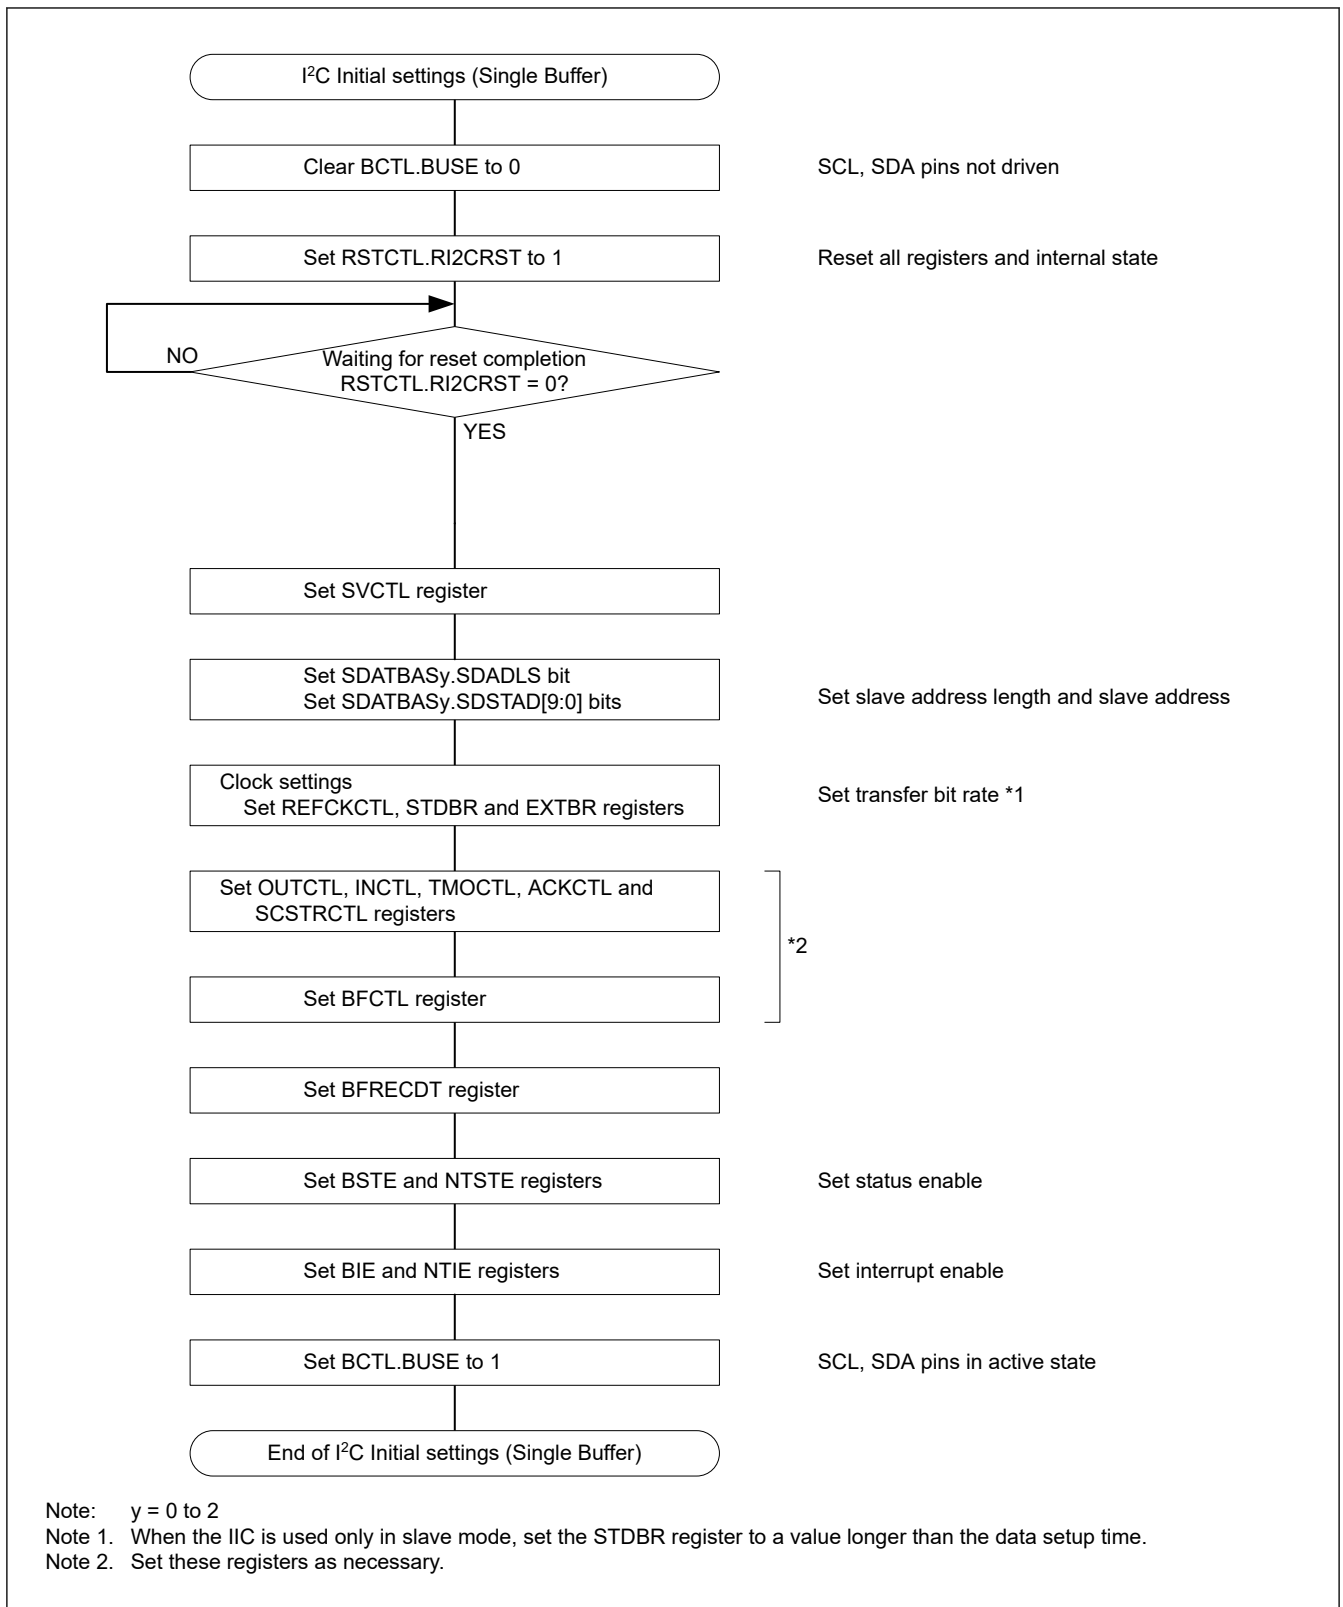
I$^2$C Initial settings (Single Buffer)

Clear BCTL.BUSE to 0

SCL, SDA pins not driven

Set RSTCTL.RI2CRST to 1

Reset all registers and internal state

NO

Waiting for reset completion RSTCTL.RI2CRST = 0?

YES

Set SVCTL register

Set SDATBASy.SDADLS bit
Set SDATBASy.SDSTAD[9:0] bits

Set slave address length and slave address

Clock settings
Set REFCKCTL, STDBR and EXTBR registers

Set transfer bit rate *1

Set OUTCTL, INCTL, TMOCTL, ACKCTL and SCSTRCTL registers

*2

Set BFCTL register

Set BFRECDT register

Set BSTE and NTSTE registers

Set status enable

Set BIE and NTIE registers

Set interrupt enable

Set BCTL.BUSE to 1

SCL, SDA pins in active state

End of I$^2$C Initial settings (Single Buffer)

Note: y = 0 to 2
Note 1. When the IIC is used only in slave mode, set the STDBR register to a value longer than the data setup time.
Note 2. Set these registers as necessary.